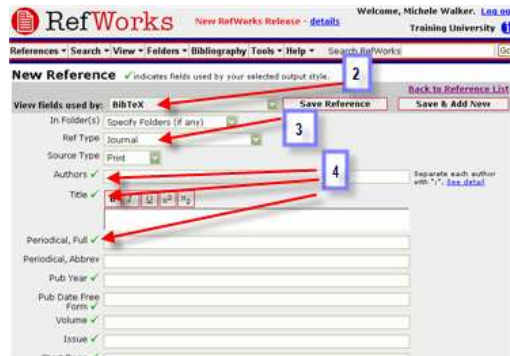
RefWorks New RefWorks Release - details

Welcome, Michele Walker. Log ou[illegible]
Training University

References ▾ Search ▾ View ▾ Folders ▾ Bibliography Tools ▾ Help ▾ Search RefWorks Go

New Reference ✓ indicates fields used by your selected output style.

Back to Reference List

2

View fields used by: BibTeX
Save Reference
Save & Add New

In Folder(s) Specify Folders (if any)

3

Ref Type Journal

Source Type Print

4

Authors ✓

Separate each author with ";". See detail

Title ✓

B I U $x^2$ $x_2$

Periodical, Full ✓

Periodical, Abbrev

Pub Year ✓

Pub Date Free Form ✓

Volume ✓

Issue ✓

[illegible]